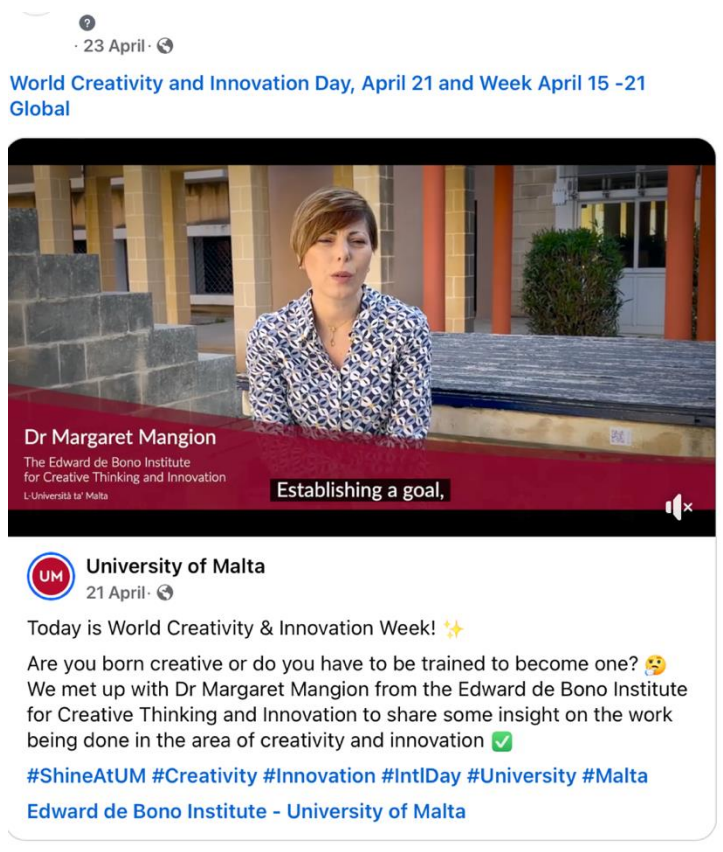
· 23 April ·

World Creativity and Innovation Day, April 21 and Week April 15 -21 Global

Dr Margaret Mangion
The Edward de Bono Institute for Creative Thinking and Innovation
L-Università ta' Malta

Establishing a goal,

UM
University of Malta
21 April ·

Today is World Creativity & Innovation Week! ✨

Are you born creative or do you have to be trained to become one? 🤔 We met up with Dr Margaret Mangion from the Edward de Bono Institute for Creative Thinking and Innovation to share some insight on the work being done in the area of creativity and innovation ✅

#ShineAtUM #Creativity #Innovation #IntlDay #University #Malta

Edward de Bono Institute - University of Malta